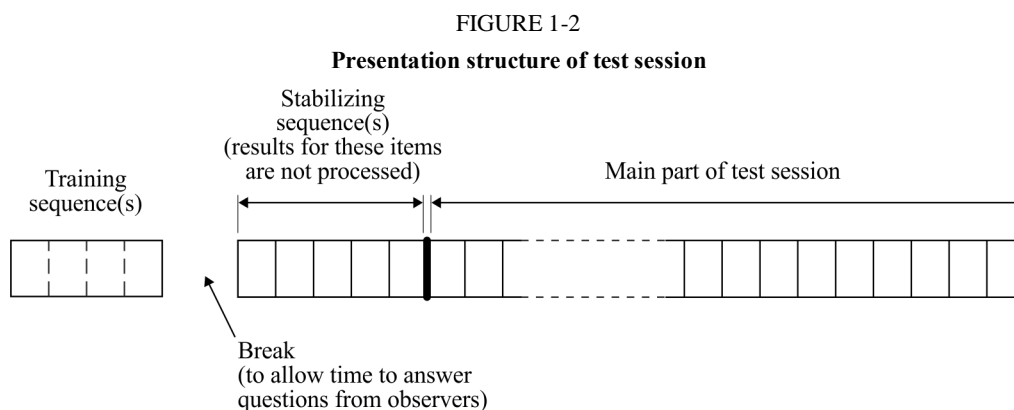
FIGURE 1-2

**Presentation structure of test session**

Training sequence(s)

Stabilizing sequence(s) (results for these items are not processed)

Main part of test session

Break (to allow time to answer questions from observers)